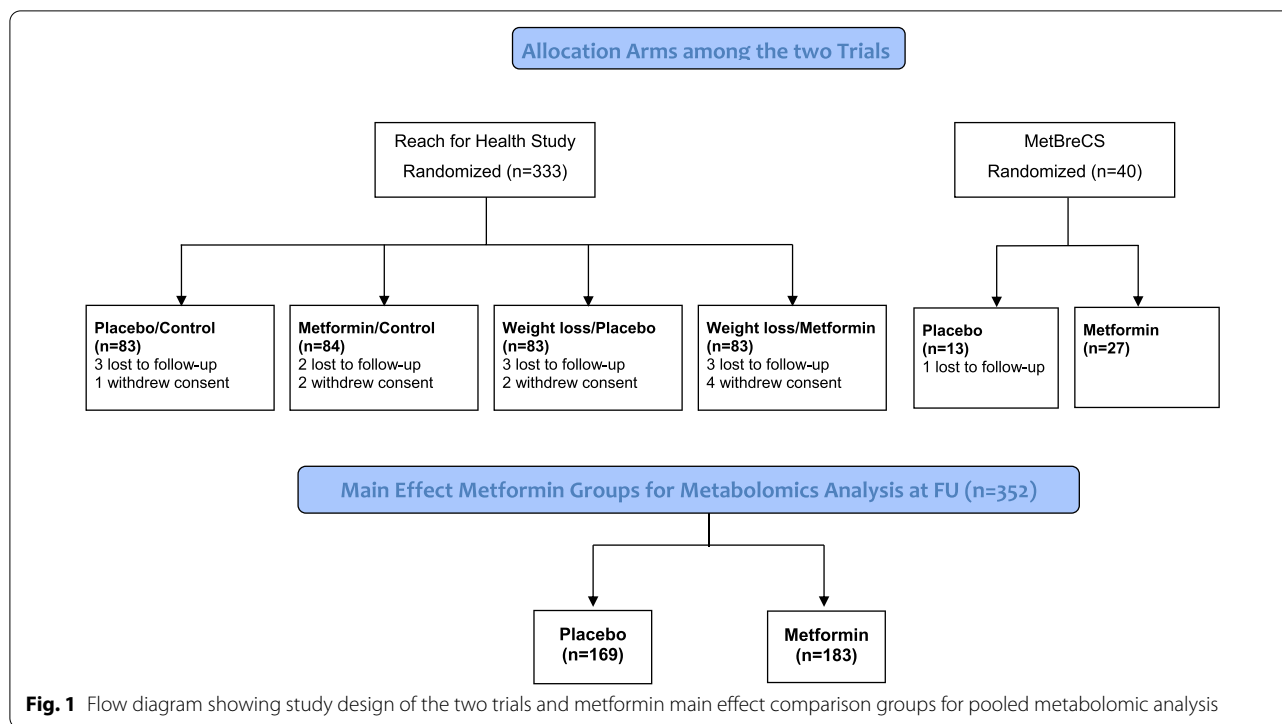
Allocation Arms among the two Trials

Reach for Health Study
Randomized (n=333)

MetBreCS
Randomized (n=40)

Placebo/Control
(n=83)
3 lost to follow-up
1 withdrew consent

Metformin/Control
(n=84)
2 lost to follow-up
2 withdrew consent

Weight loss/Placebo
(n=83)
3 lost to follow-up
2 withdrew consent

Weight loss/Metformin
(n=83)
3 lost to follow-up
4 withdrew consent

Placebo
(n=13)
1 lost to follow-up

Metformin
(n=27)

Main Effect Metformin Groups for Metabolomics Analysis at FU (n=352)

Placebo
(n=169)

Metformin
(n=183)

Fig. 1 Flow diagram showing study design of the two trials and metformin main effect comparison groups for pooled metabolomic analysis